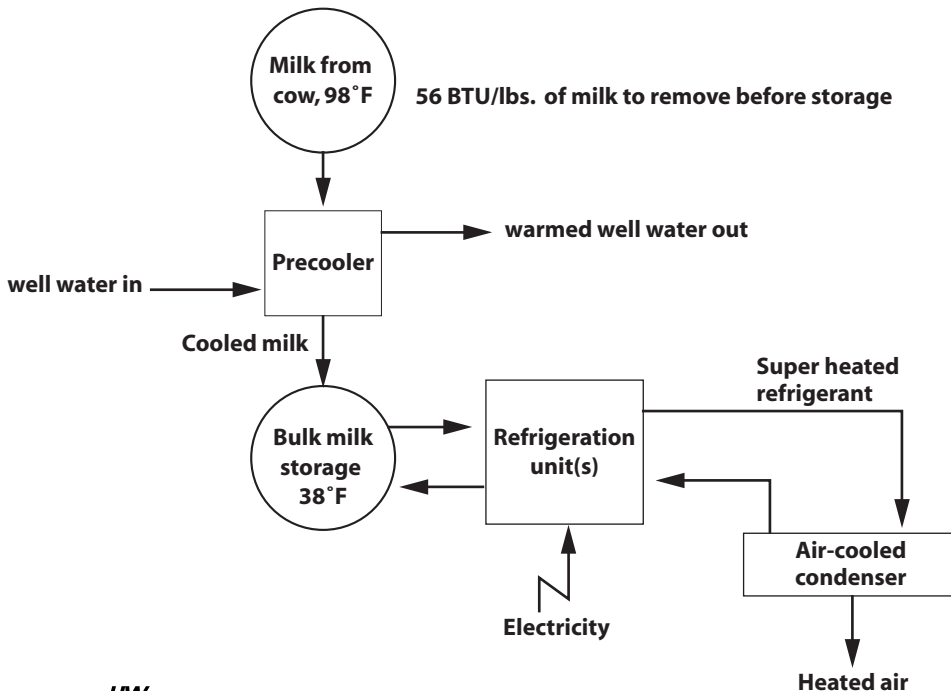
Milk from cow, 98˚F

56 BTU/lbs. of milk to remove before storage

Precooler

warmed well water out

well water in

Cooled milk

Super heated refrigerant

Bulk milk storage 38˚F

Refrigeration unit(s)

Air-cooled condenser

Electricity

Heated air

UW